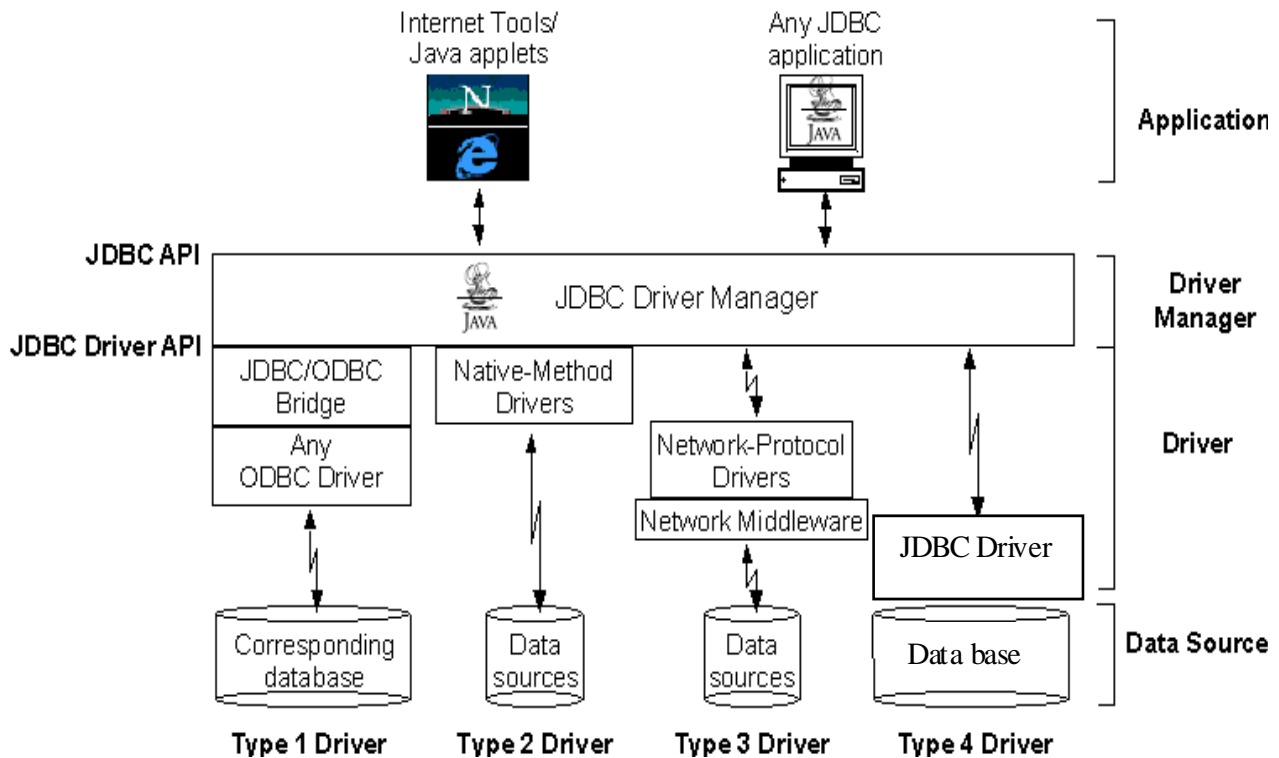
Internet Tools/ Java applets

Any JDBC application

N

JAVA

Application

JDBC API

JAVA

JDBC Driver Manager

Driver Manager

JDBC Driver API

JDBC/ODBC Bridge

Any ODBC Driver

Native-Method Drivers

Network-Protocol Drivers

Network Middleware

JDBC Driver

Driver

Corresponding database

Data sources

Data sources

Data base

Data Source

Type 1 Driver

Type 2 Driver

Type 3 Driver

Type 4 Driver